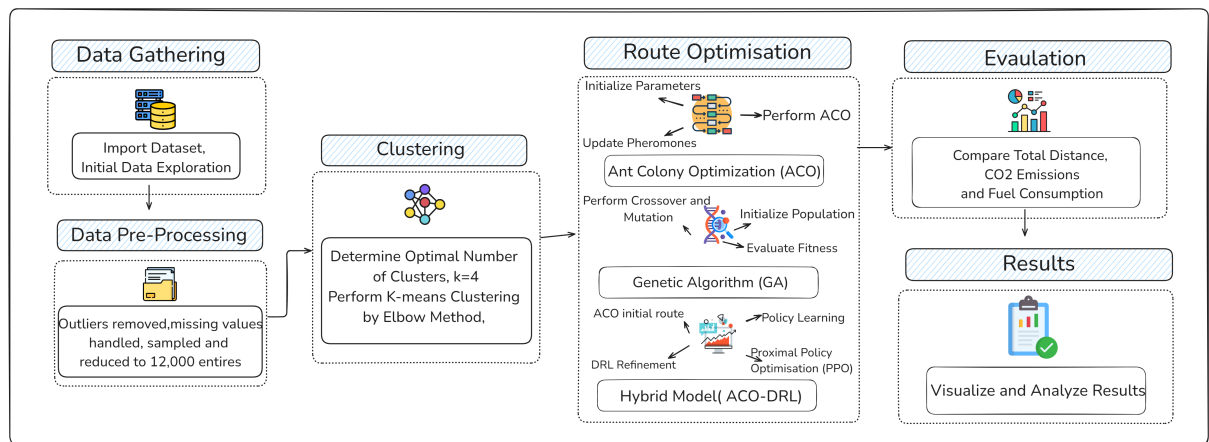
Data Gathering

Import Dataset, Initial Data Exploration

Data Pre-Processing

Outliers removed,missing values handled, sampled and reduced to 12,000 entires

Clustering

Determine Optimal Number of Clusters, k=4
Perform K-means Clustering by Elbow Method,

Route Optimisation

Initialize Parameters

Perform ACO

Update Pheromones

Ant Colony Optimization (ACO)

Perform Crossover and Mutation

Initialize Population

Evaluate Fitness

Genetic Algorithm (GA)

ACO initial route

Policy Learning

DRL Refinement

Proximal Policy Optimisation (PPO)

Hybrid Model( ACO-DRL)

Evaulation

Compare Total Distance, CO2 Emissions and Fuel Consumption

Results

Visualize and Analyze Results